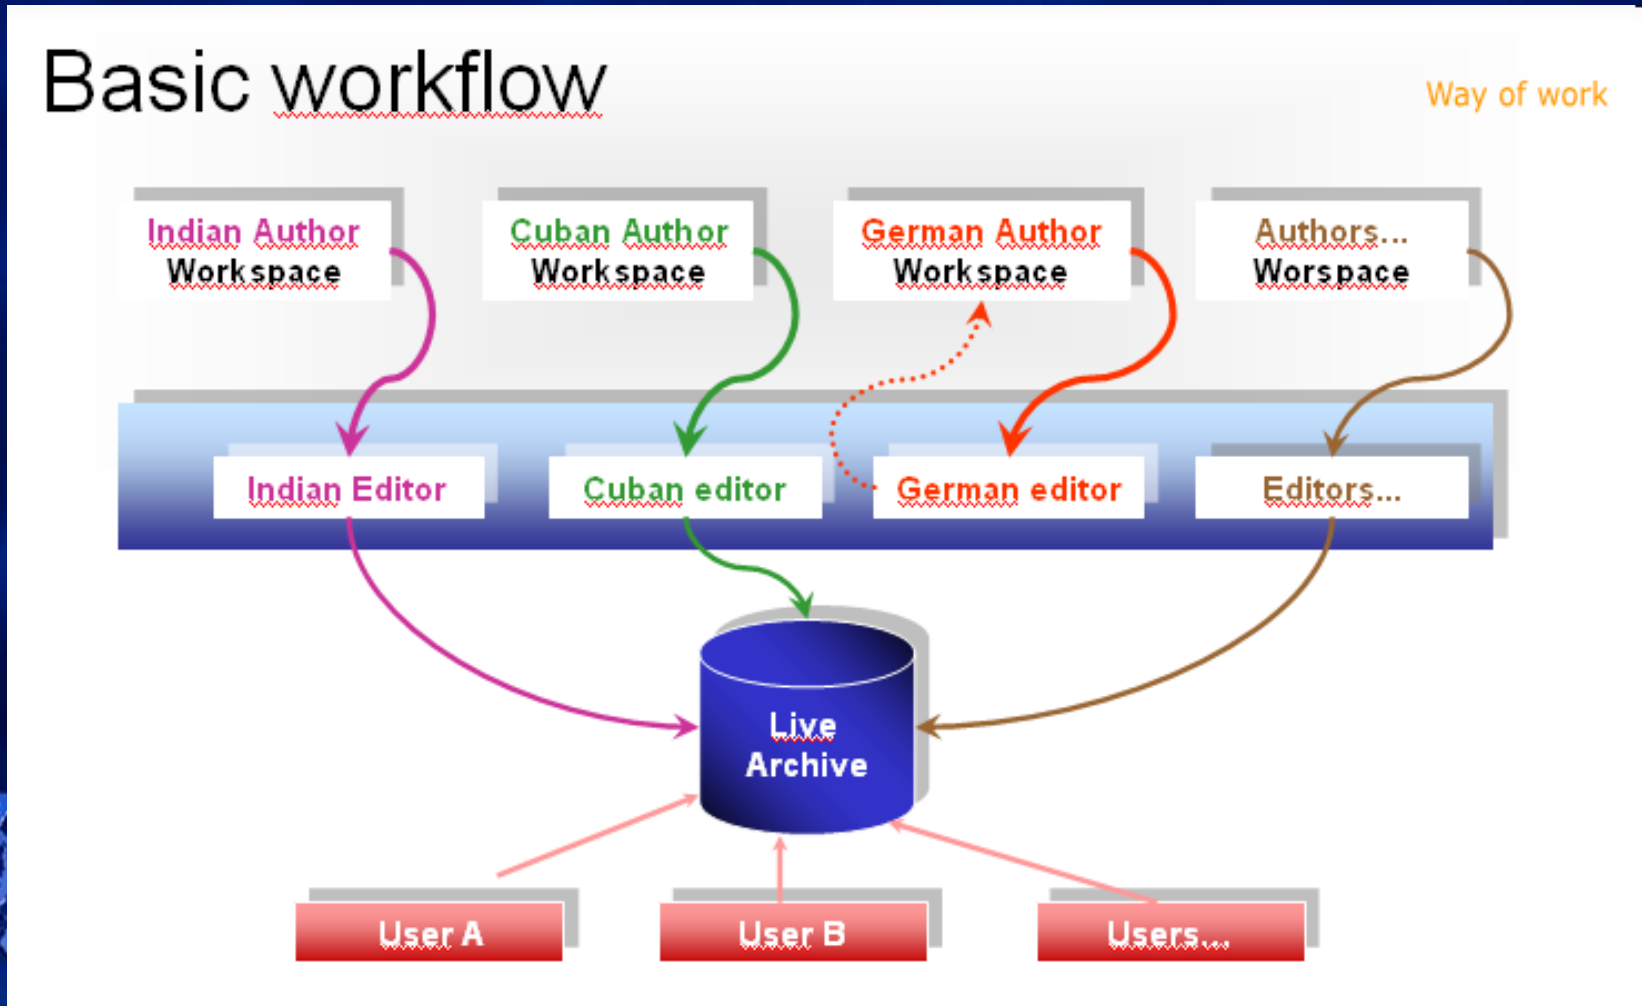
Basic workflow

Way of work

Indian Author Workspace

Cuban Author Workspace

German Author Workspace

Authors... Worspace

Indian Editor

Cuban editor

German editor

Editors...

Live Archive

User A

User B

Users...